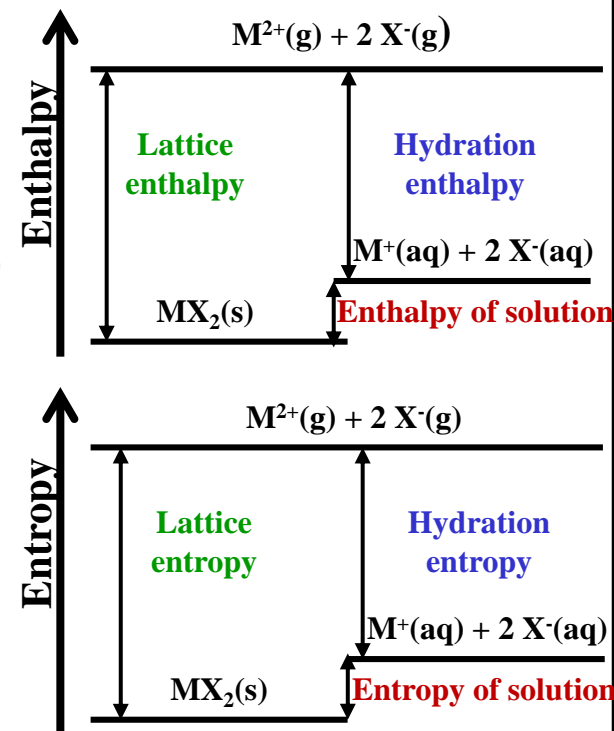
Enthalpy

$M^{2+}(g) + 2\ X^{-}(g)$

Lattice enthalpy

Hydration enthalpy

$M^{+}(aq) + 2\ X^{-}(aq)$

$MX_2(s)$

Enthalpy of solution

Entropy

$M^{2+}(g) + 2\ X^{-}(g)$

Lattice entropy

Hydration entropy

$M^{+}(aq) + 2\ X^{-}(aq)$

$MX_2(s)$

Entropy of solution